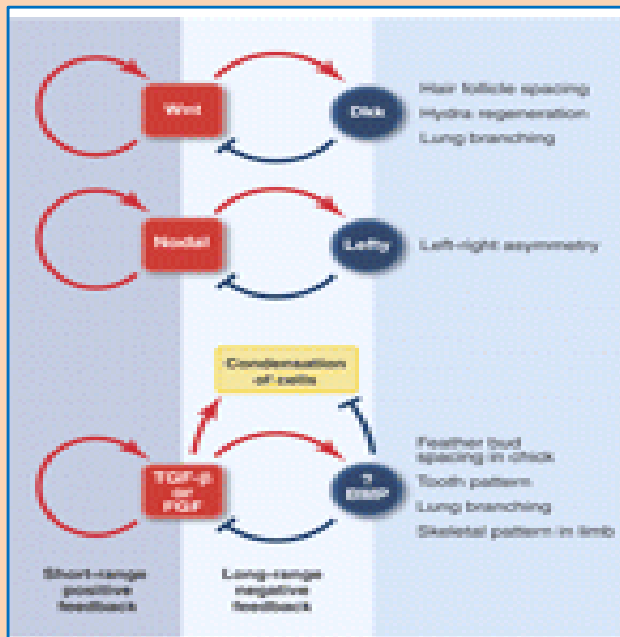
Wnt

Dkk

Hair follicle spacing

Hydra regeneration

Lung branching

Nodal

Lefty

Left-right asymmetry

Condensation of cells

TGF-β or FGF

? BMP

Feather bud spacing in chick

Tooth pattern

Lung branching

Skeletal pattern in limb

Short-range positive feedback

Long-range negative feedback